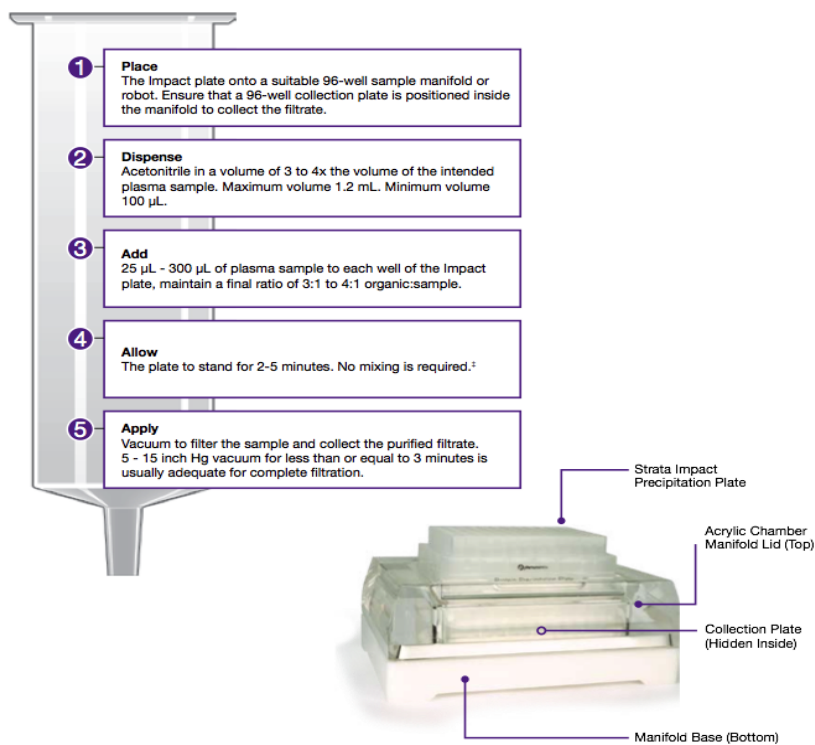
1 Place
The Impact plate onto a suitable 96-well sample manifold or robot. Ensure that a 96-well collection plate is positioned inside the manifold to collect the filtrate.

2 Dispense
Acetonitrile in a volume of 3 to 4x the volume of the intended plasma sample. Maximum volume 1.2 mL. Minimum volume 100 µL.

3 Add
25 µL - 300 µL of plasma sample to each well of the Impact plate, maintain a final ratio of 3:1 to 4:1 organic:sample.

4 Allow
The plate to stand for 2-5 minutes. No mixing is required.$^{‡}$

5 Apply
Vacuum to filter the sample and collect the purified filtrate. 5 - 15 inch Hg vacuum for less than or equal to 3 minutes is usually adequate for complete filtration.

Strata Impact Precipitation Plate

Acrylic Chamber Manifold Lid (Top)

Collection Plate (Hidden Inside)

Manifold Base (Bottom)